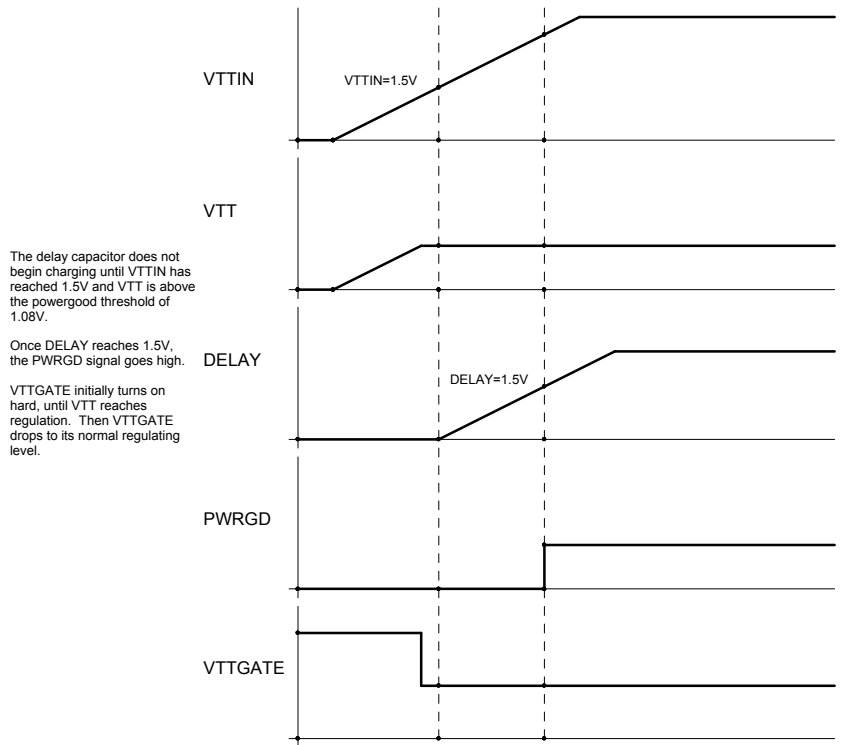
VTTIN

VTTIN=1.5V

VTT

The delay capacitor does not begin charging until VTTIN has reached 1.5V and VTT is above the powergood threshold of 1.08V.

Once DELAY reaches 1.5V, the PWRGD signal goes high.

VTTGATE initially turns on hard, until VTT reaches regulation. Then VTTGATE drops to its normal regulating level.

DELAY

DELAY=1.5V

PWRGD

VTTGATE